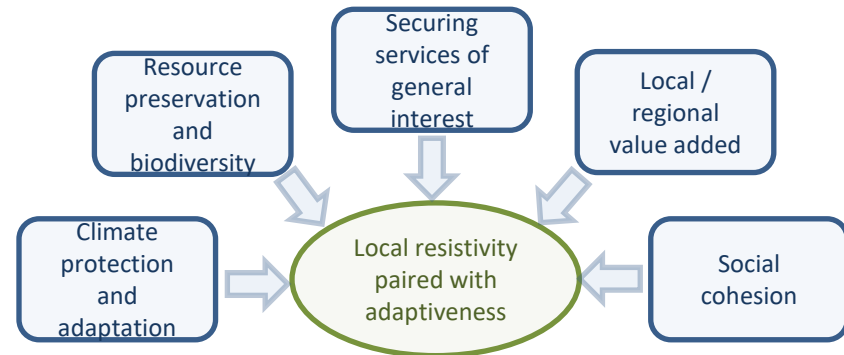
Securing services of general interest

Resource preservation and biodiversity

Local / regional value added

Climate protection and adaptation

Local resistivity paired with adaptiveness

Social cohesion